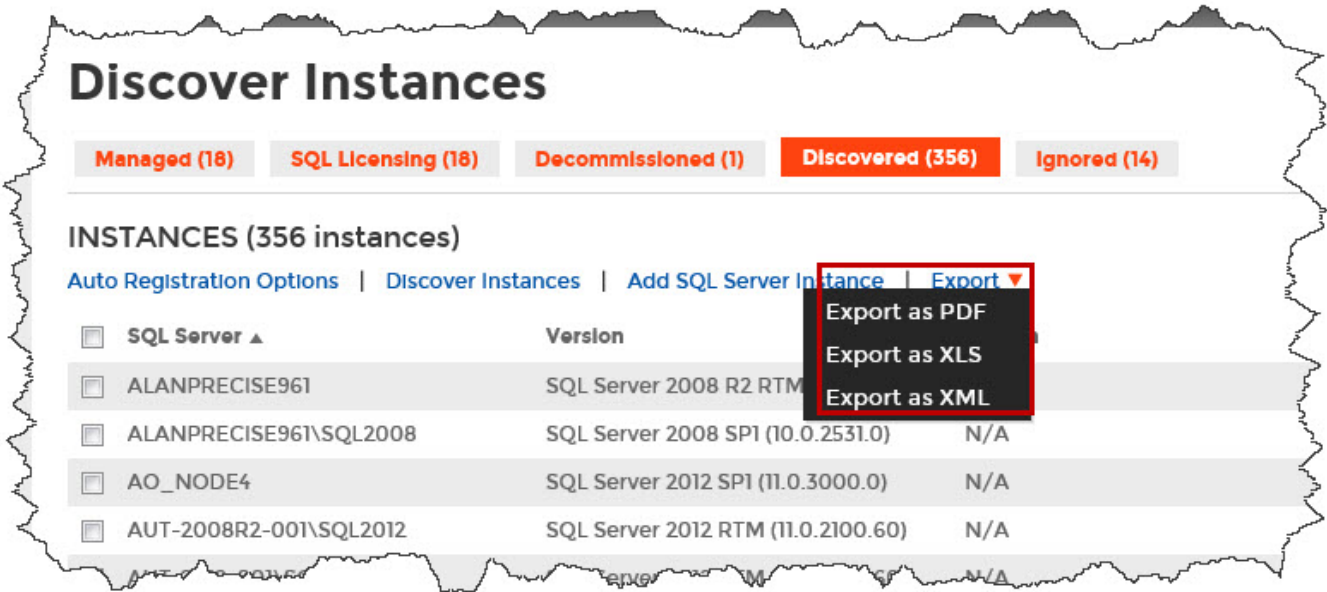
Discover Instances

Managed (18) | SQL Licensing (18) | Decommissioned (1) | Discovered (356) | Ignored (14)

INSTANCES (356 instances)

Auto Registration Options | Discover Instances | Add SQL Server Instance | Export ▼

Export as PDF
Export as XLS
Export as XML

| | SQL Server ▲ | Version | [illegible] |
|---|---|---|---|
| | ALANPRECISE961 | SQL Server 2008 R2 RTM | |
| | ALANPRECISE961\SQL2008 | SQL Server 2008 SP1 (10.0.2531.0) | N/A |
| | AO_NODE4 | SQL Server 2012 SP1 (11.0.3000.0) | N/A |
| | AUT-2008R2-001\SQL2012 | SQL Server 2012 RTM (11.0.2100.60) | N/A |
| | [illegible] | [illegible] | N/A |